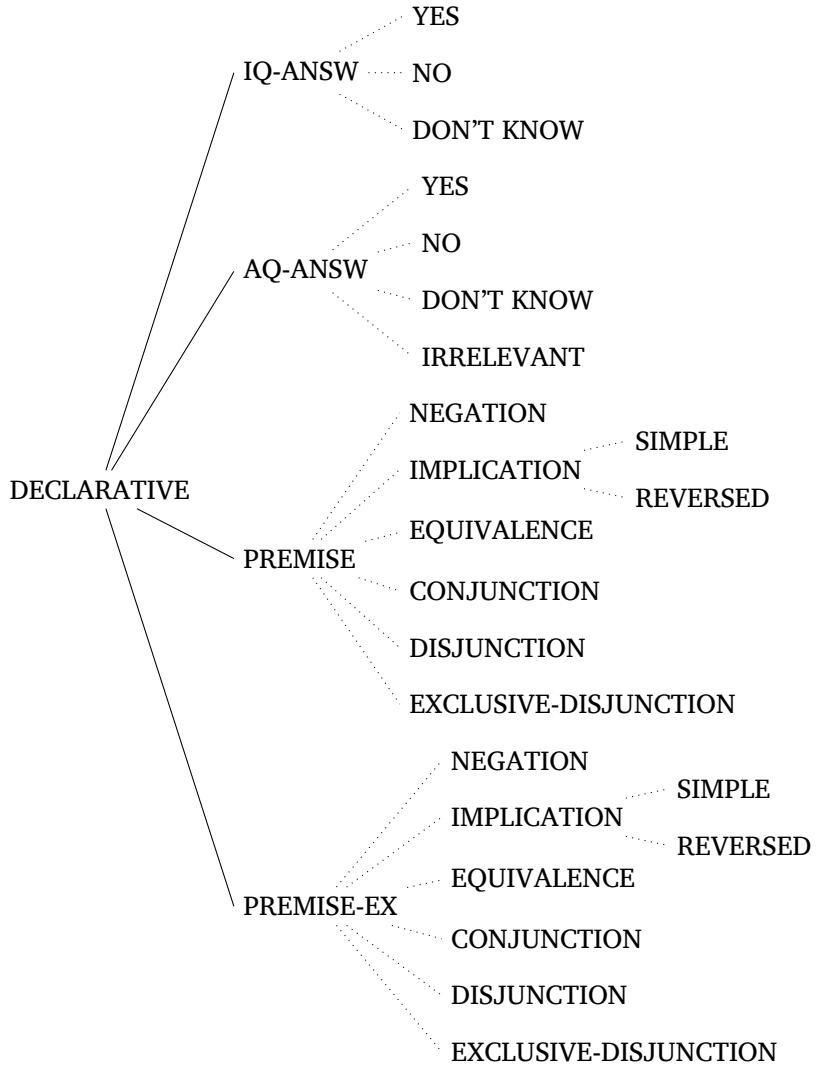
YES
IQ-ANSW
NO
DON'T KNOW
YES
NO
AQ-ANSW
DON'T KNOW
IRRELEVANT
NEGATION
SIMPLE
IMPLICATION
DECLARATIVE
REVERSED
EQUIVALENCE
PREMISE
CONJUNCTION
DISJUNCTION
EXCLUSIVE-DISJUNCTION
NEGATION
SIMPLE
IMPLICATION
REVERSED
EQUIVALENCE
PREMISE-EX
CONJUNCTION
DISJUNCTION
EXCLUSIVE-DISJUNCTION